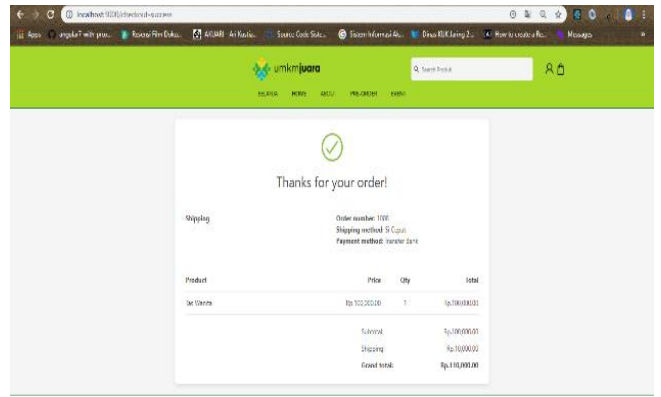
localhost:8000/checkout-success

Apps | angular with you... | Rekomendasi Film Dokum... | ARJUARI · Ari Kusuma... | Source Code Siste... | Sistem Informasi Ak... | Dinas KUK Jaring 2... | How to create a Re... | Messages

umkmjuara

Search Produk

BELANJA MENU KATEGORI PRE-ORDER EVENT

Thanks for your order!

Shipping

Order number: 1000
Shipping method: Si Cepat
Payment method: transfer bank

| Product | Price | Qty | Total |
|---|---|---|---|
| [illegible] | Rp.100.000,00 | 1 | Rp.100.000,00 |
| | Subtotal: | | Rp.100.000,00 |
| | Shipping: | | Rp.10.000,00 |
| | Grand total: | | Rp.110.000,00 |